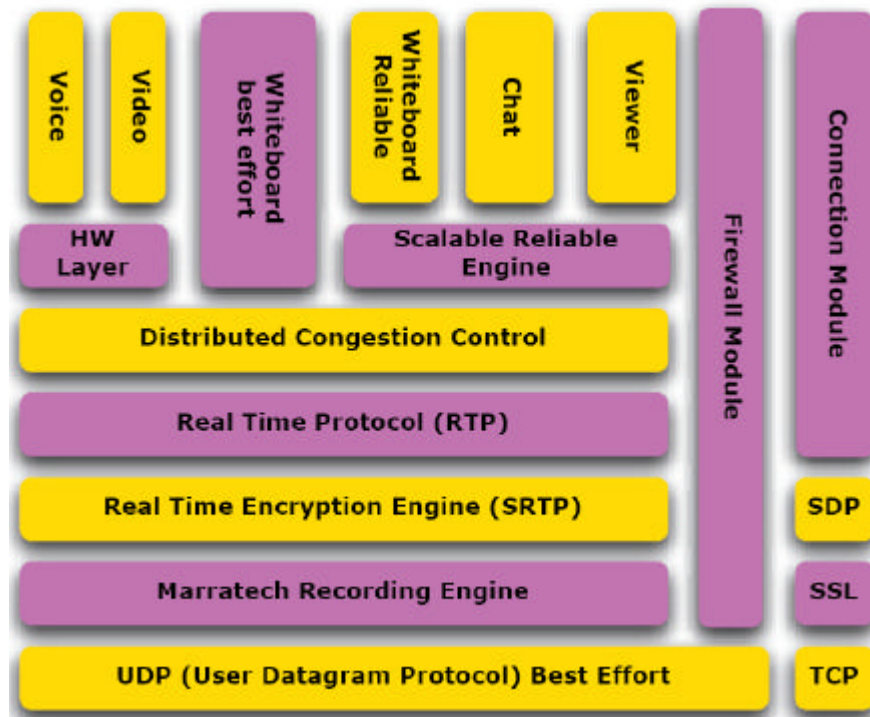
Voice

Video

Whiteboard best effort

Whiteboard Reliable

Chat

Viewer

Firewall Module

Connection Module

HW Layer

Scalable Reliable Engine

Distributed Congestion Control

Real Time Protocol (RTP)

Real Time Encryption Engine (SRTP)

SDP

Marratech Recording Engine

SSL

UDP (User Datagram Protocol) Best Effort

TCP